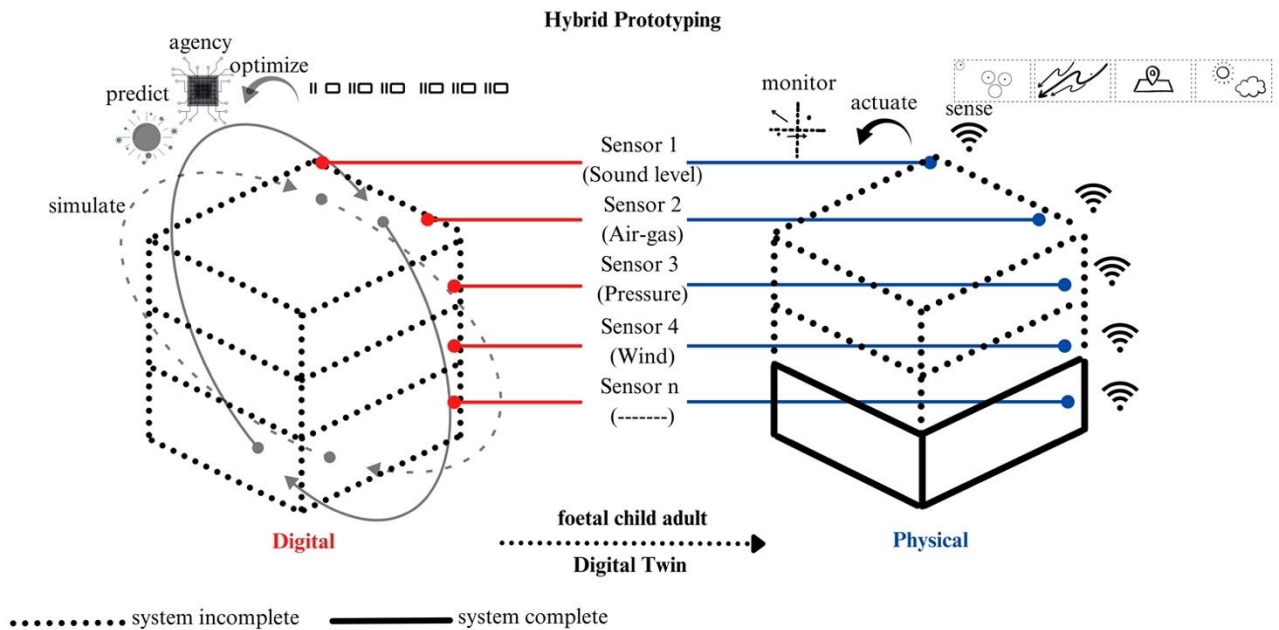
Hybrid Prototyping

agency
optimize
predict
II O IIO IIO IIO IIO IIO
simulate

monitor
actuate
sense

Sensor 1
(Sound level)
Sensor 2
(Air-gas)
Sensor 3
(Pressure)
Sensor 4
(Wind)
Sensor n
(-------)

Digital
foetal child adult
Digital Twin
Physical

system incomplete
system complete